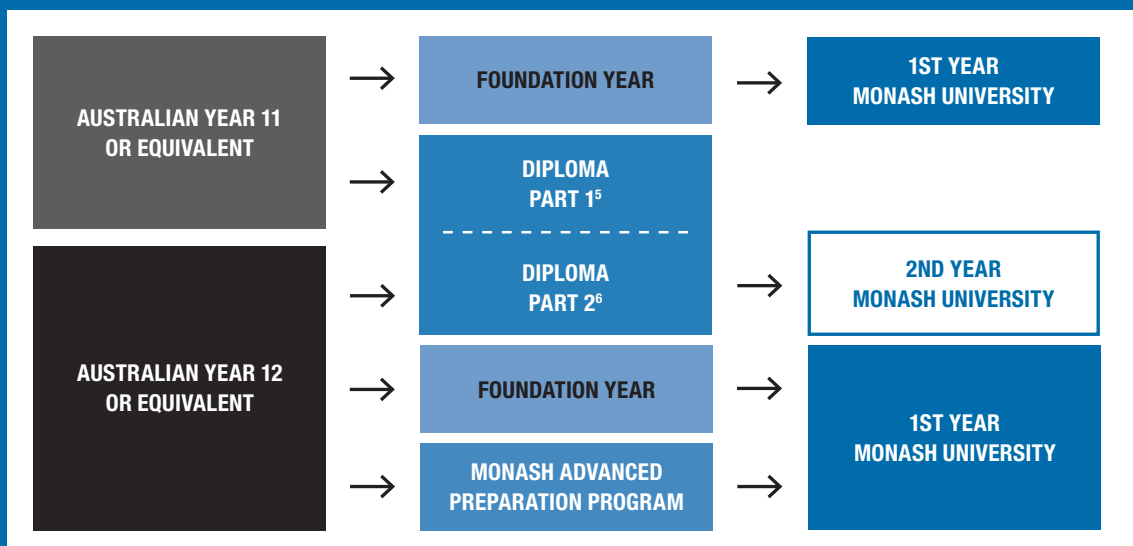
AUSTRALIAN YEAR 11 OR EQUIVALENT

FOUNDATION YEAR

1ST YEAR MONASH UNIVERSITY

DIPLOMA PART 1$^5$

DIPLOMA PART 2$^6$

2ND YEAR MONASH UNIVERSITY

AUSTRALIAN YEAR 12 OR EQUIVALENT

FOUNDATION YEAR

1ST YEAR MONASH UNIVERSITY

MONASH ADVANCED PREPARATION PROGRAM